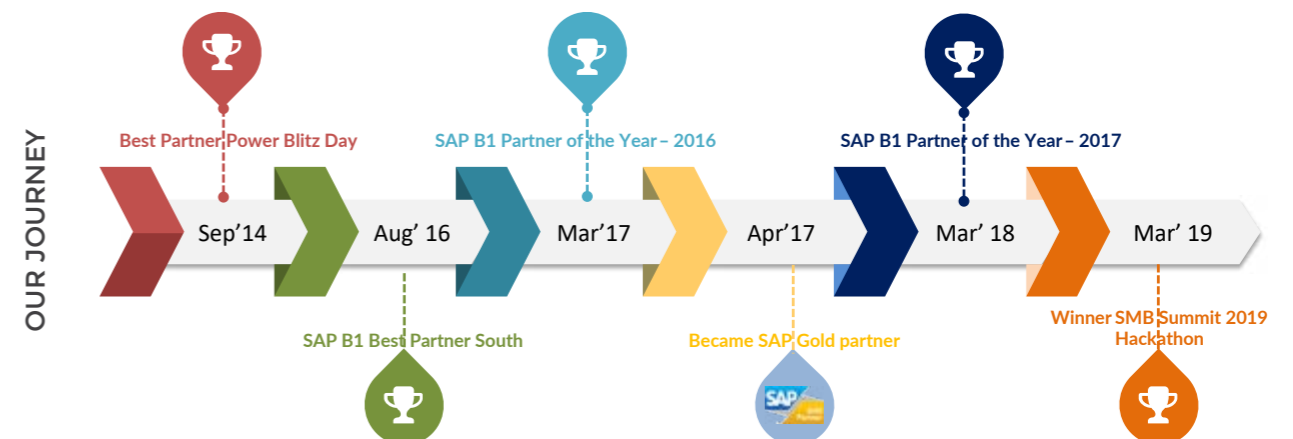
OUR JOURNEY

Best Partner Power Blitz Day

SAP B1 Partner of the Year – 2016

SAP B1 Partner of the Year – 2017

Sep'14

Aug' 16

Mar'17

Apr'17

Mar' 18

Mar' 19

SAP B1 Best Partner South

Became SAP Gold partner

Winner SMB Summit 2019 Hackathon

SAP